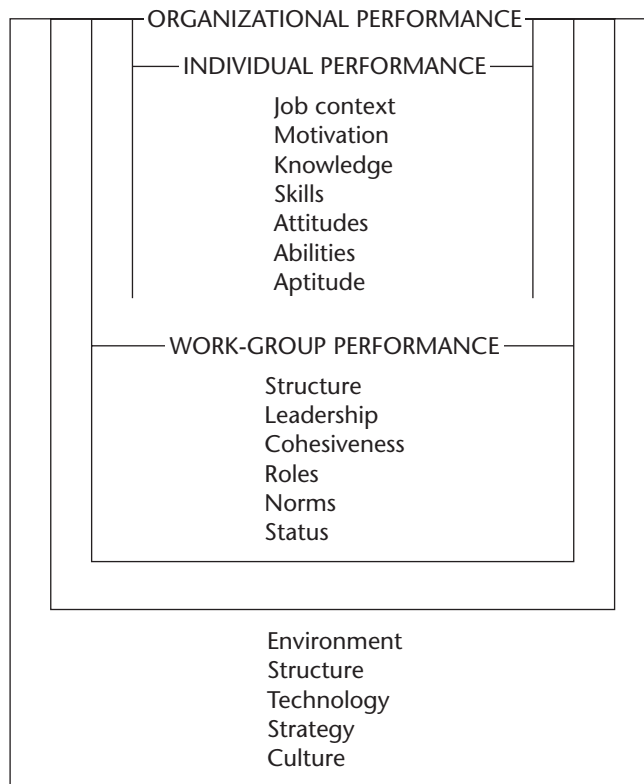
ORGANIZATIONAL PERFORMANCE

INDIVIDUAL PERFORMANCE

Job context
Motivation
Knowledge
Skills
Attitudes
Abilities
Aptitude

WORK-GROUP PERFORMANCE

Structure
Leadership
Cohesiveness
Roles
Norms
Status

Environment
Structure
Technology
Strategy
Culture